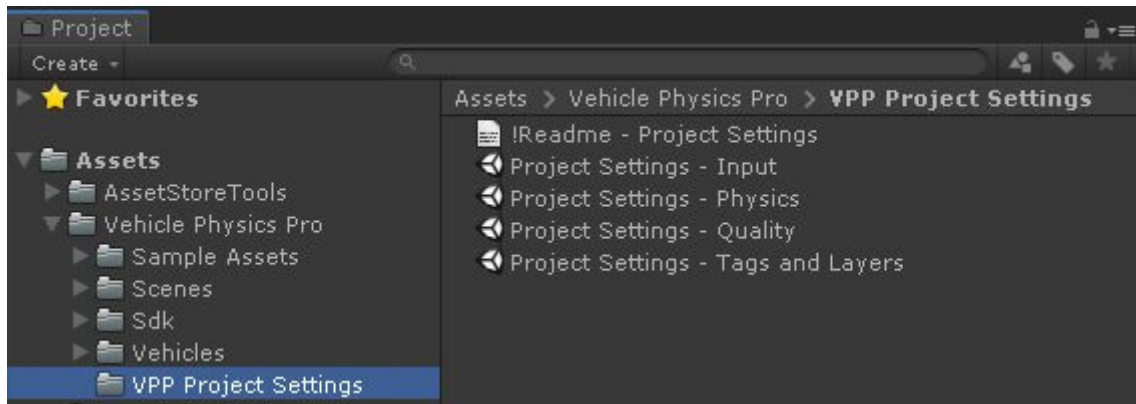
Project

Create

Favorites

Assets

AssetStoreTools

Vehicle Physics Pro

Sample Assets

Scenes

Sdk

Vehicles

VPP Project Settings

Assets > Vehicle Physics Pro > VPP Project Settings

!Readme - Project Settings

Project Settings - Input

Project Settings - Physics

Project Settings - Quality

Project Settings - Tags and Layers